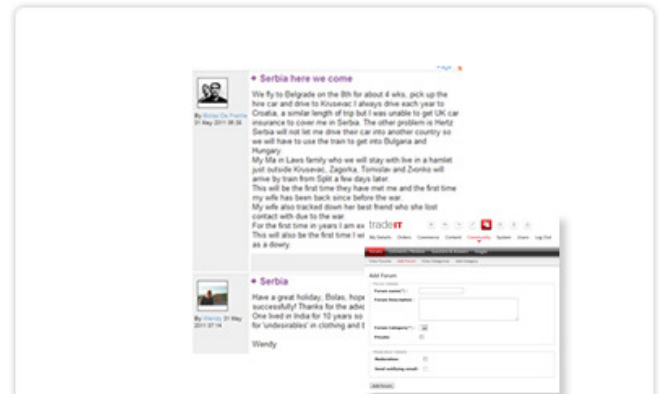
Serbia here we come

By Bolas Da Poetta 31 May 2011 06:30

We fly to Belgrade on the 8th for about 4 wks. pick up the hire car and drive to Krusevac I always drive each year to Croatia, a similar length of trip but I was unable to get UK car insurance to cover me in Serbia. The other problem is Hertz Serbia will not let me drive their car into another country so we will have to use the train to get into Bulgaria and Hungary.
My Ma in Laws family who we will stay with live in a hamlet just outside Krusevac, Zagorka, Tomislav and Zvonko will arrive by train from Split a few days later.
This will be the first time they have met me and the first time my wife has been back since before the war.
My wife also tracked down her best friend who she lost contact with due to the war.
For the first time in years I am ex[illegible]
This will also be the first time I w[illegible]
as a dowry.

Serbia

By Wendy 31 May 2011 07:14

Have a great holiday, Bolas, hope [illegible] successfully! Thanks for the advic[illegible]
One lived in India for 10 years so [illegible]
for 'undesirables' in clothing and t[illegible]

Wendy

tradeIT

My Details Orders Commerce Content Community System Users Log Out

Add Forum

Forum name (*):
Forum description:
Forum Category (*):
Private:
Moderators:
Send notifying email:
Add Forum